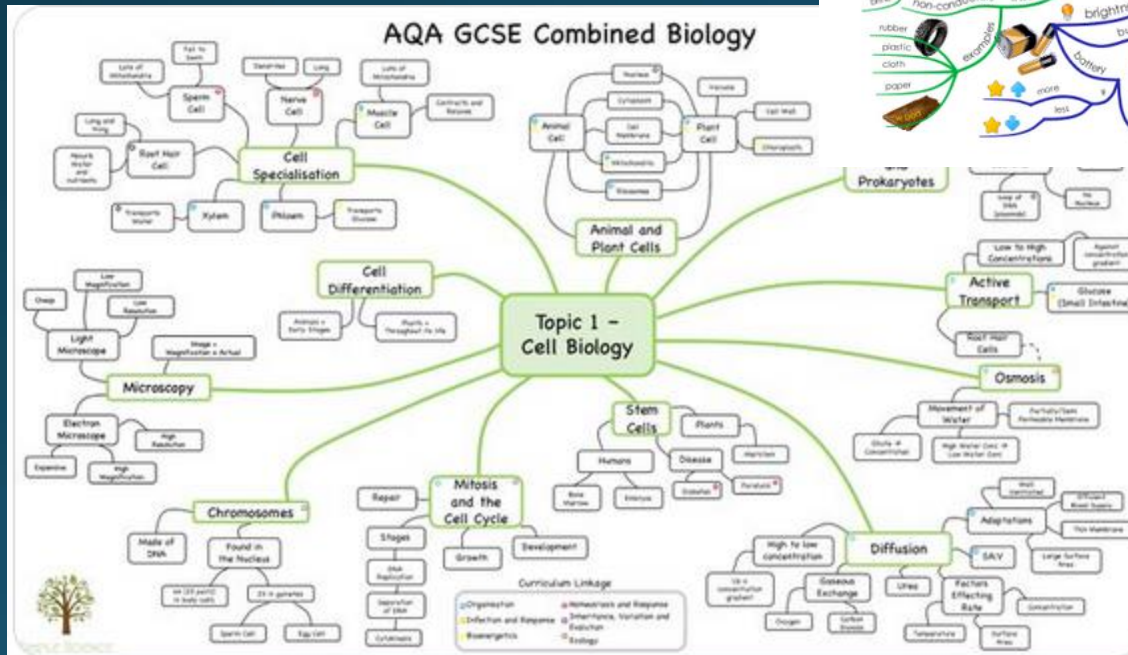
AQA GCSE Combined Biology

Topic 1 - Cell Biology

Cell Specialisation
Sperm Cell
Lots of Mitochondria
Tail to Swim
Nerve Cell
Dendrites
Long
Muscle Cell
Lots of Mitochondria
Contracts and Relaxes
Root Hair Cell
Long and Thin
Absorb Water and nutrients
Xylem
Transports Water
Phloem
Transports Glucose

Animal and Plant Cells
Animal Cell
Plant Cell
Nucleus
Cytoplasm
Cell Membrane
Mitochondria
Ribosomes
Vacuole
Cell Wall
Chloroplasts

Prokaryotes
Loop of DNA (plasmids)
No Nucleus

Cell Differentiation
Animals = Early Stages
Plants = Throughout life

Microscopy
Light Microscope
Cheap
Low Magnification
Low Resolution
Image = Magnification x Actual
Electron Microscope
Expensive
High Resolution
High Magnification

Active Transport
Low to High Concentration
Against concentration gradient
Glucose (Small Intestine)
Root Hair Cells

Osmosis
Movement of Water
Partially/Semi Permeable Membrane
Dilute → Concentrated
High Water Conc → Low Water Conc

Stem Cells
Plants
Meristem
Humans
Bone Marrow
Embryo
Disease
Diabetes
Paralysis

Chromosomes
Made of DNA
Found in the Nucleus
46 (23 pairs) in body cells
23 in gametes
Sperm Cell
Egg Cell

Mitosis and the Cell Cycle
Repair
Stages
DNA Replication
Separation of DNA
Cytokinesis
Growth
Development

Diffusion
High to low concentration
Up a concentration gradient
Gaseous Exchange
Oxygen
Carbon Dioxide
Urea
SA:V
Adaptations
Wall ventilated
Efficient Blood Supply
Thin Membrane
Large Surface Area
Factors Effecting Rate
Concentration
Temperature
Surface Area

Curriculum Linkage
Organisation
Infection and Response
Bioenergetics
Homeostasis and Response
Inheritance, Variation and Evolution
Ecology

non-conductors
rubber
plastic
cloth
paper
examples
brightness
battery
more
less